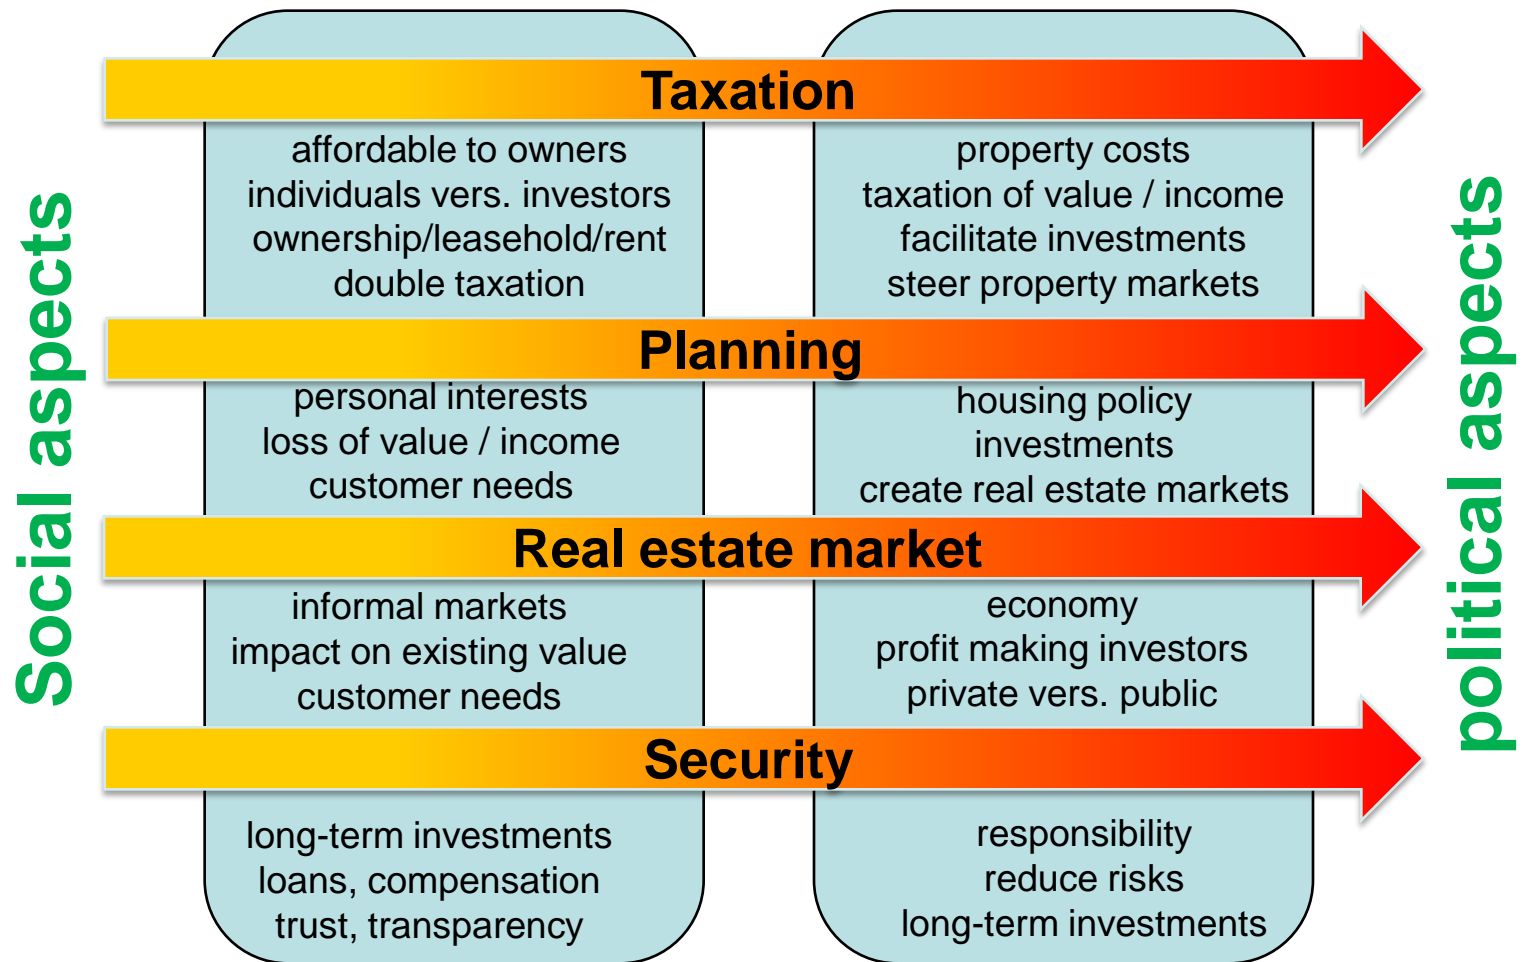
Social aspects

Taxation

affordable to owners
individuals vers. investors
ownership/leasehold/rent
double taxation

property costs
taxation of value / income
facilitate investments
steer property markets

Planning

personal interests
loss of value / income
customer needs

housing policy
investments
create real estate markets

Real estate market

informal markets
impact on existing value
customer needs

economy
profit making investors
private vers. public

Security

long-term investments
loans, compensation
trust, transparency

responsibility
reduce risks
long-term investments

political aspects